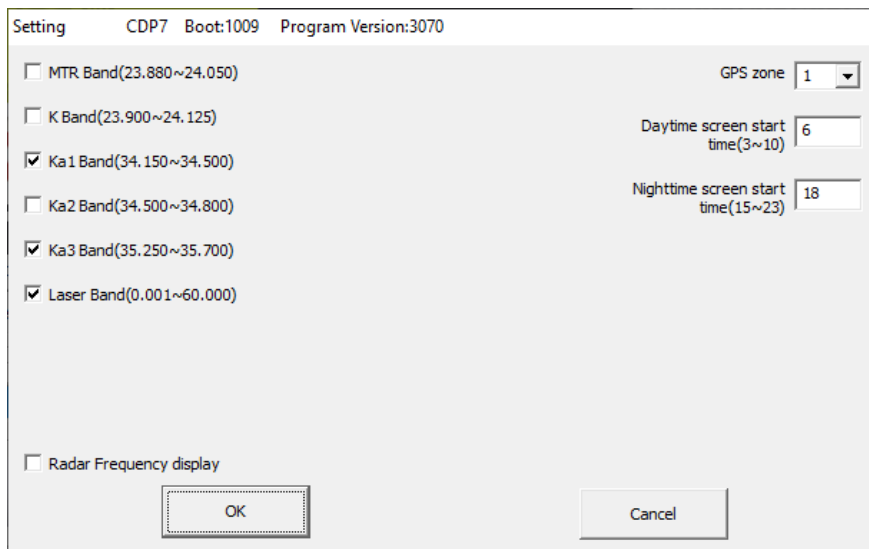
Setting CDP7 Boot:1009 Program Version:3070

MTR Band(23.880~24.050)

K Band(23.900~24.125)

Ka1 Band(34.150~34.500)

Ka2 Band(34.500~34.800)

Ka3 Band(35.250~35.700)

Laser Band(0.001~60.000)

GPS zone 1

Daytime screen start time(3~10) 6

Nighttime screen start time(15~23) 18

Radar Frequency display

OK

Cancel